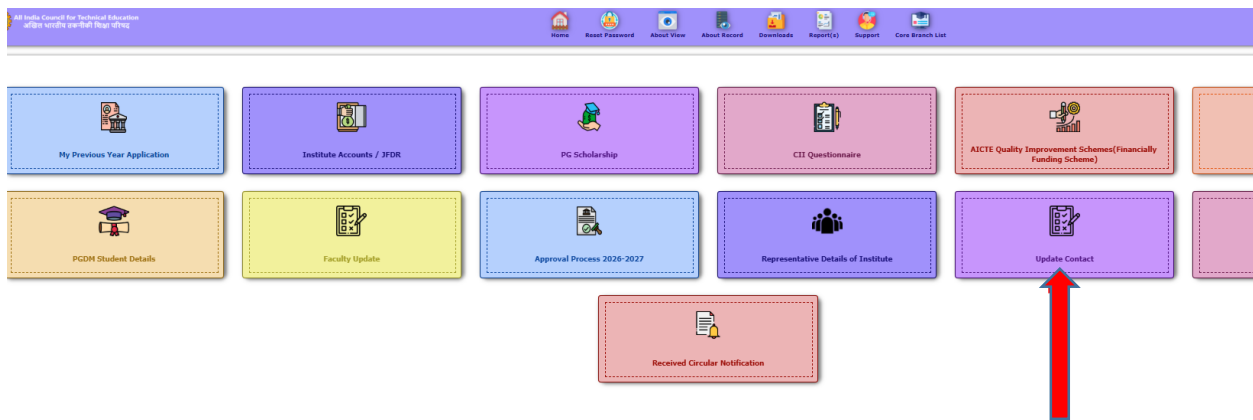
All India Council for Technical Education
अखिल भारतीय तकनीकी शिक्षा परिषद

Home Reset Password About View About Record Downloads Report(s) Support Core Branch List

My Previous Year Application

Institute Accounts / JFDR

PG Scholarship

CII Questionnaire

AICTE Quality Improvement Schemes(Financially Funding Scheme)

PGDM Student Details

Faculty Update

Approval Process 2026-2027

Representative Details of Institute

Update Contact

Received Circular Notification